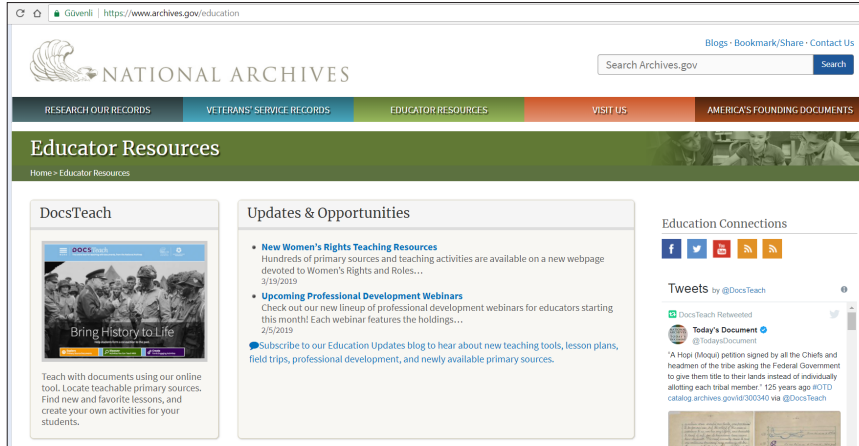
Güvenli | https://www.archives.gov/education

Blogs · Bookmark/Share · Contact Us

NATIONAL ARCHIVES

Search Archives.gov

Search

RESEARCH OUR RECORDS | VETERANS' SERVICE RECORDS | EDUCATOR RESOURCES | VISIT US | AMERICA'S FOUNDING DOCUMENTS

Educator Resources

Home > Educator Resources

DocsTeach

DOCSTeach

Bring History to Life

Teach with documents using our online tool. Locate teachable primary sources. Find new and favorite lessons, and create your own activities for your students.

Updates & Opportunities

New Women's Rights Teaching Resources
Hundreds of primary sources and teaching activities are available on a new webpage devoted to Women's Rights and Roles…
3/19/2019

Upcoming Professional Development Webinars
Check out our new lineup of professional development webinars for educators starting this month! Each webinar features the holdings…
2/5/2019

Subscribe to our Education Updates blog to hear about new teaching tools, lesson plans, field trips, professional development, and newly available primary sources.

Education Connections

Tweets by @DocsTeach

DocsTeach Retweeted

Today's Document
@TodaysDocument

"A Hopi (Moqui) petition signed by all the Chiefs and headmen of the tribe asking the Federal Government to give them title to their lands instead of individually allotting each tribal member." 125 years ago #OTD catalog.archives.gov/id/300340 via @DocsTeach